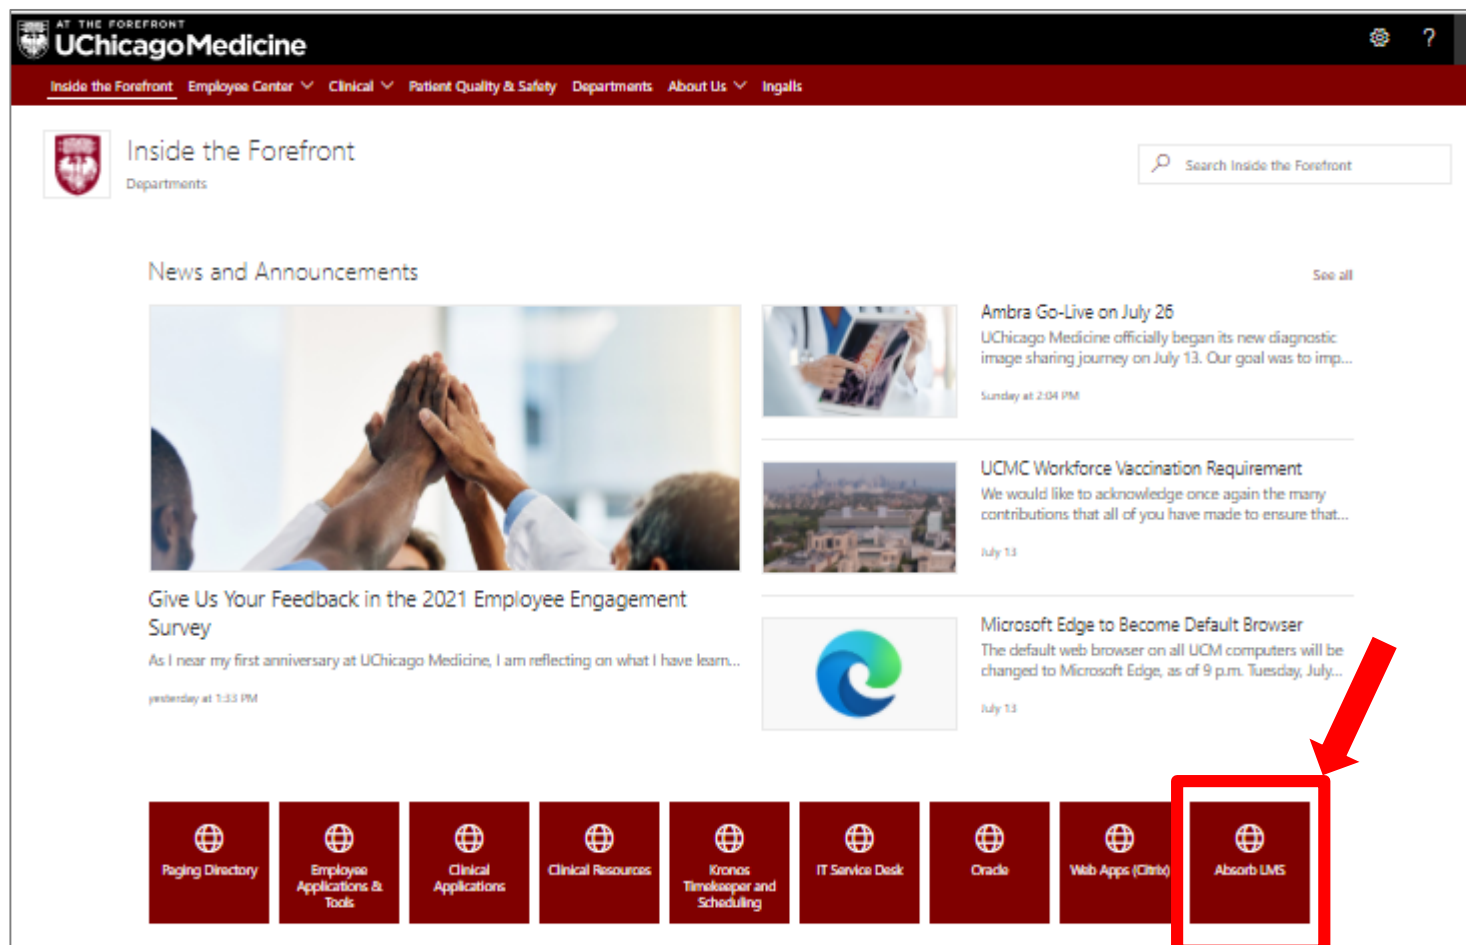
AT THE FOREFRONT
UChicagoMedicine

Inside the Forefront Employee Center Clinical Patient Quality & Safety Departments About Us Ingalls

Inside the Forefront
Departments

Search Inside the Forefront

News and Announcements

See all

Give Us Your Feedback in the 2021 Employee Engagement Survey
As I near my first anniversary at UChicago Medicine, I am reflecting on what I have learn...
yesterday at 1:33 PM

Ambra Go-Live on July 26
UChicago Medicine officially began its new diagnostic image sharing journey on July 13. Our goal was to imp...
Sunday at 2:04 PM

UCMC Workforce Vaccination Requirement
We would like to acknowledge once again the many contributions that all of you have made to ensure that...
July 13

Microsoft Edge to Become Default Browser
The default web browser on all UCM computers will be changed to Microsoft Edge, as of 9 p.m. Tuesday, July...
July 13

Paging Directory
Employee Applications & Tools
Clinical Applications
Clinical Resources
Kronos Timekeeper and Scheduling
IT Service Desk
Oracle
Web Apps (Citrix)
Absorb LMS